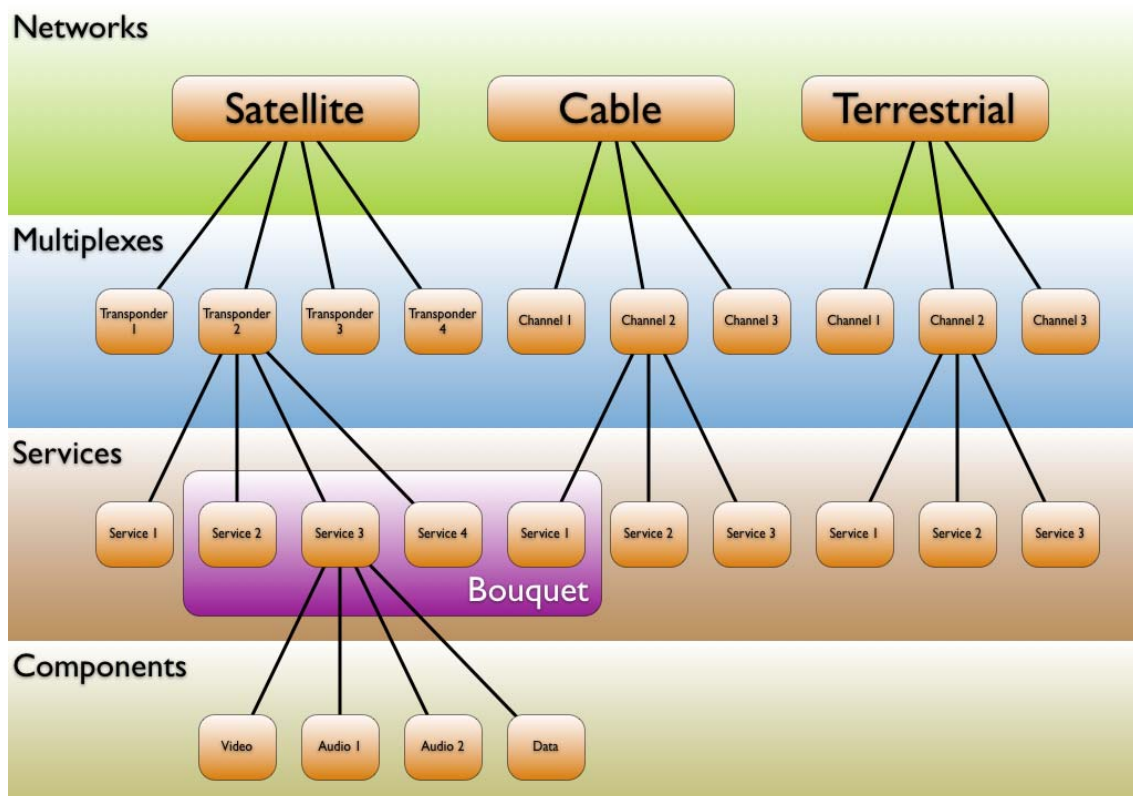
Networks

Satellite

Cable

Terrestrial

Multiplexes

Transponder 1

Transponder 2

Transponder 3

Transponder 4

Channel 1

Channel 2

Channel 3

Channel 1

Channel 2

Channel 3

Services

Service 1

Service 2

Service 3

Service 4

Service 1

Service 2

Service 3

Service 1

Service 2

Service 3

Bouquet

Components

Video

Audio 1

Audio 2

Data